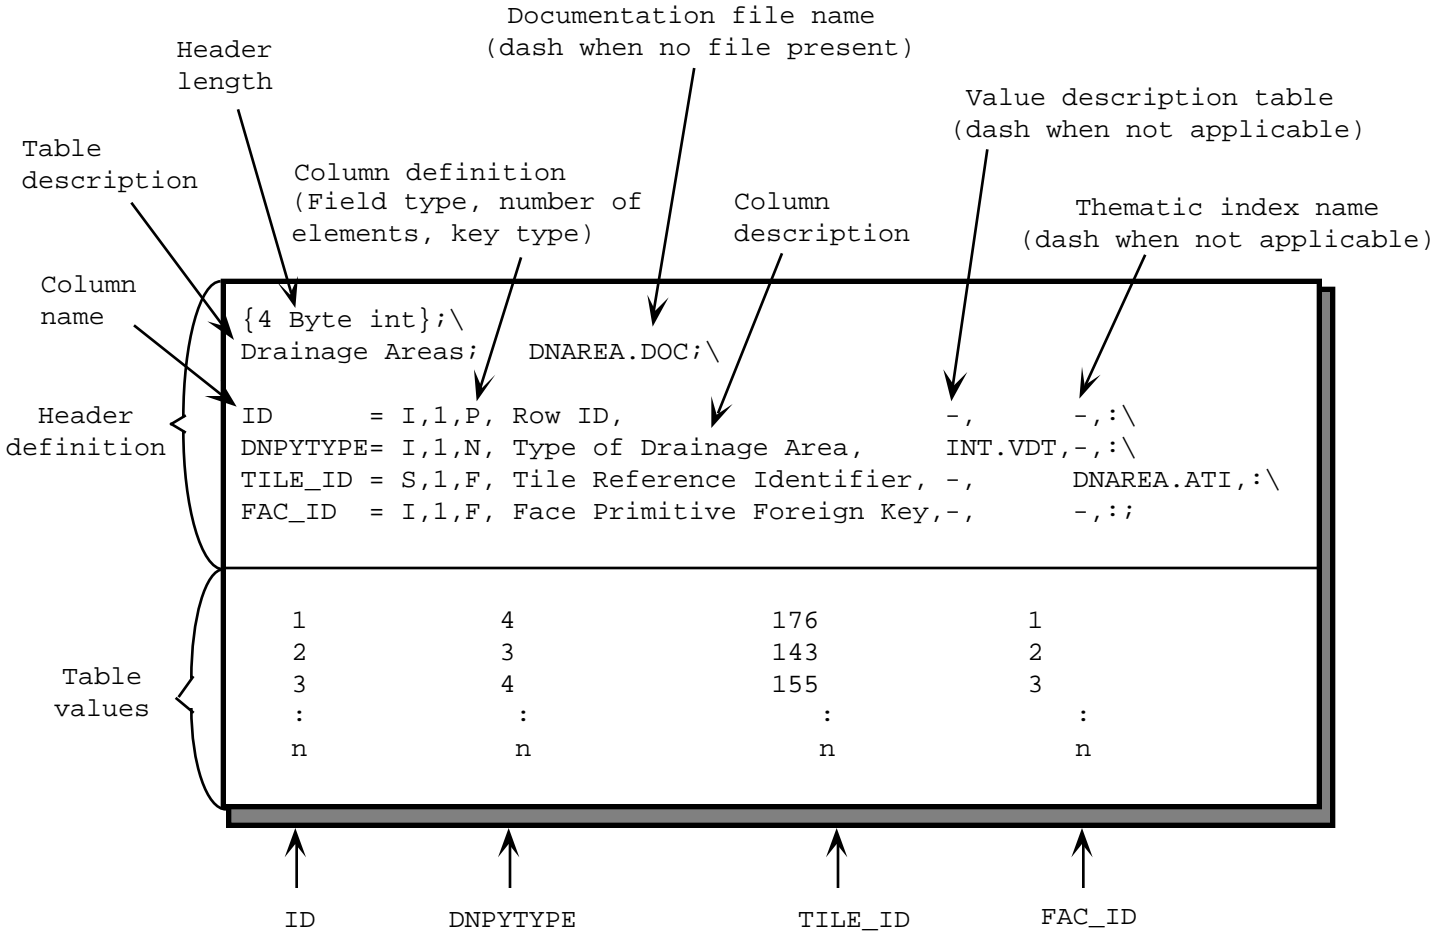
Documentation file name
(dash when no file present)

Header
length

Value description table
(dash when not applicable)

Table
description

Column definition
(Field type, number of
elements, key type)

Column
description

Thematic index name
(dash when not applicable)

Column
name

Header
definition

{4 Byte int};\
Drainage Areas; DNAREA.DOC;\

ID = I,1,P, Row ID, -, -,:\
DNPYTYPE= I,1,N, Type of Drainage Area, INT.VDT,-,:\
TILE_ID = S,1,F, Tile Reference Identifier, -, DNAREA.ATI,:\
FAC_ID = I,1,F, Face Primitive Foreign Key,-, -,:;

Table
values

| | | | |
|---|---|---|---|
| 1 | 4 | 176 | 1 |
| 2 | 3 | 143 | 2 |
| 3 | 4 | 155 | 3 |
| : | : | : | : |
| n | n | n | n |

ID DNPYTYPE TILE_ID FAC_ID